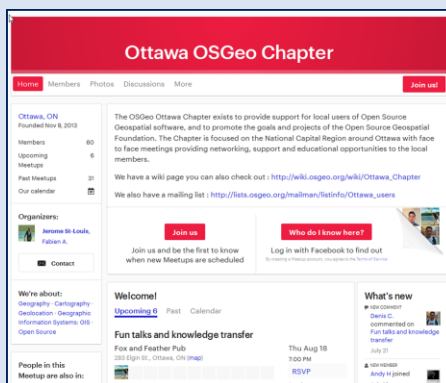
Ottawa OSGeo Chapter

Home Members Photos Discussions More

Join us!

Ottawa, ON
Founded Nov 8, 2013

Members 60
Upcoming Meetups 6
Past Meetups 31
Our calendar

Organizers:
Jerome St-Louis, Fabien A.

Contact

We're about:
Geography · Cartography · Geolocation · Geographic Information Systems: GIS · Open Source

People in this Meetup are also in:

The OSGeo Ottawa Chapter exists to provide support for local users of Open Source Geospatial software, and to promote the goals and projects of the Open Source Geospatial Foundation. The Chapter is focused on the National Capital Region around Ottawa with face to face meetings providing networking, support and educational opportunities to the local members.

We have a wiki page you can also check out : http://wiki.osgeo.org/wiki/Ottawa_Chapter

We also have a mailing list : http://lists.osgeo.org/mailman/listinfo/Ottawa_users

Join us

Join us and be the first to know when new Meetups are scheduled

Who do I know here?

Log in with Facebook to find out

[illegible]

Welcome!

Upcoming 6 Past Calendar

Fun talks and knowledge transfer

Fox and Feather Pub
283 Elgin St., Ottawa, ON (map)

Thu Aug 18
7:00 PM

RSVP

What's new

NEW COMMENT
Denis C. commented on Fun talks and knowledge transfer
July 21

NEW MEMBER
Andy H joined